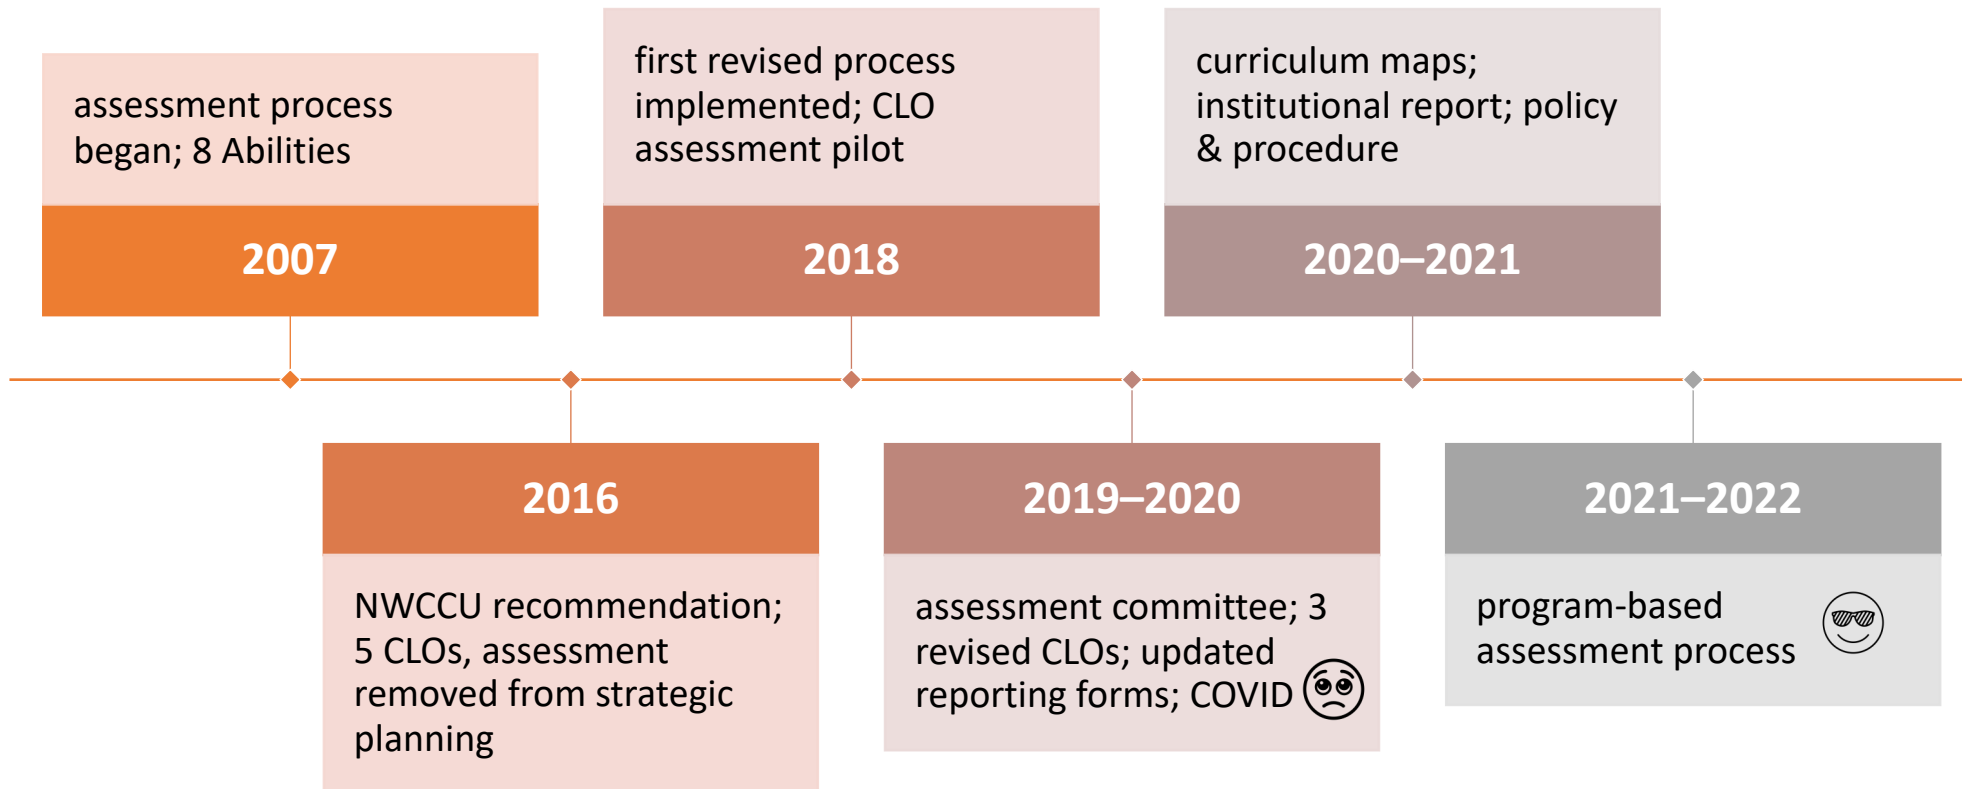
assessment process began; 8 Abilities

2007

2016

NWCCU recommendation; 5 CLOs, assessment removed from strategic planning

first revised process implemented; CLO assessment pilot

2018

2019–2020

assessment committee; 3 revised CLOs; updated reporting forms; COVID

curriculum maps; institutional report; policy & procedure

2020–2021

2021–2022

program-based assessment process